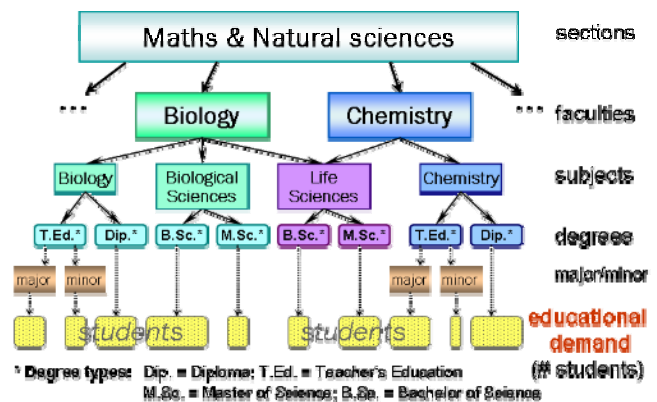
Maths & Natural sciences

sections

...

Biology

Chemistry

...

faculties

Biology

Biological Sciences

Life Sciences

Chemistry

subjects

T.Ed.*

Dip.*

B.Sc.*

M.Sc.*

B.Sc.*

M.Sc.*

T.Ed.*

Dip.*

degrees

major

minor

major

minor

major/minor

students

students

educational demand (# students)

* Degree types: Dip. = Diploma; T.Ed. = Teacher's Education
M.Sc. = Master of Science; B.Sc. = Bachelor of Science